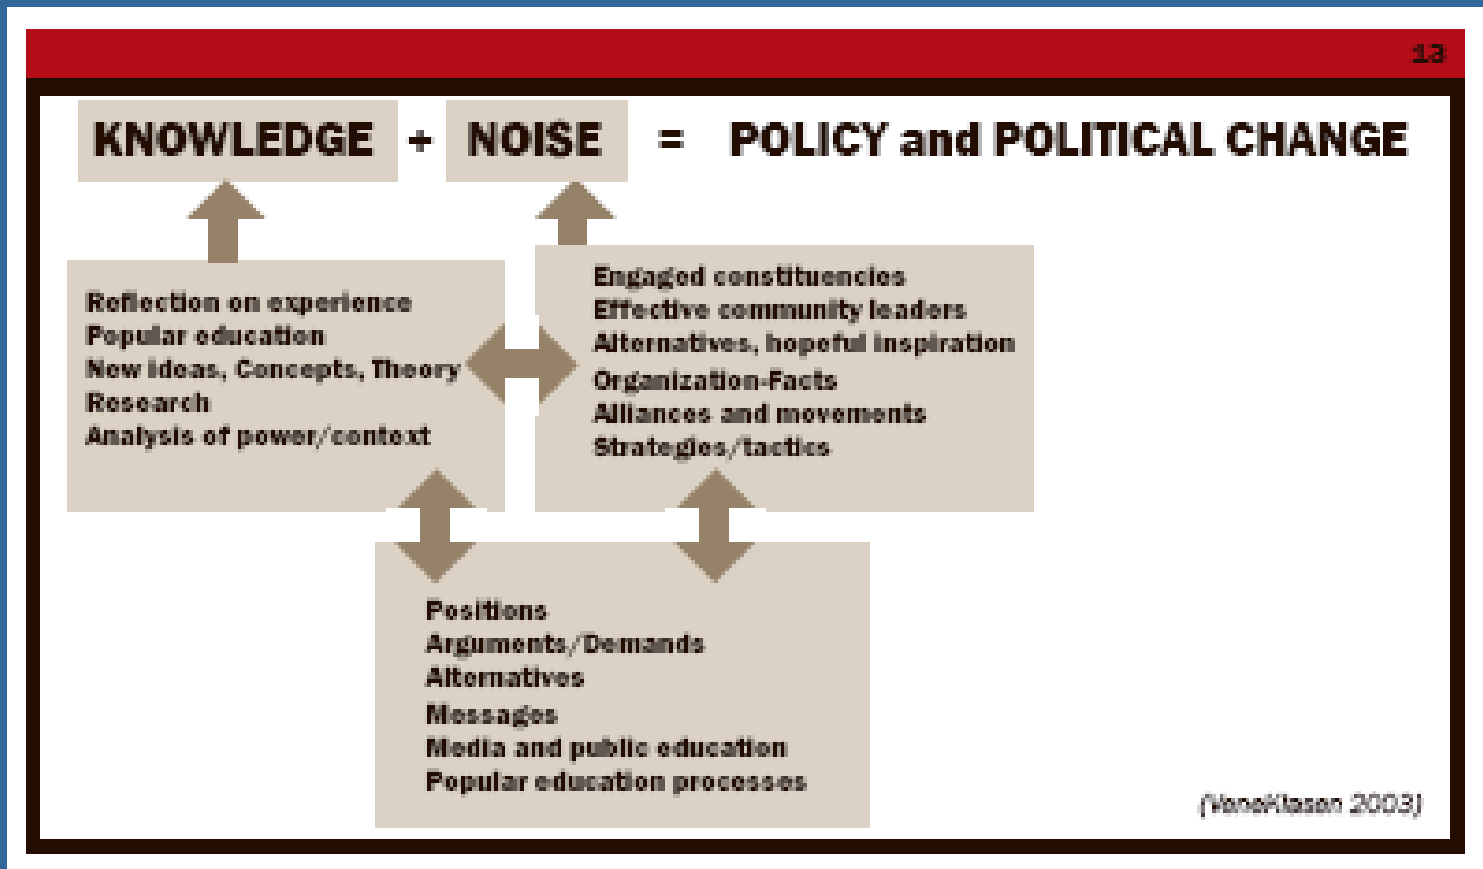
13

KNOWLEDGE + NOISE = POLICY and POLITICAL CHANGE

Reflection on experience
Popular education
New ideas, Concepts, Theory
Research
Analysis of power/context

Engaged constituencies
Effective community leaders
Alternatives, hopeful inspiration
Organization-Facts
Alliances and movements
Strategies/tactics

Positions
Arguments/Demands
Alternatives
Messages
Media and public education
Popular education processes

(VeneKlasen 2003)